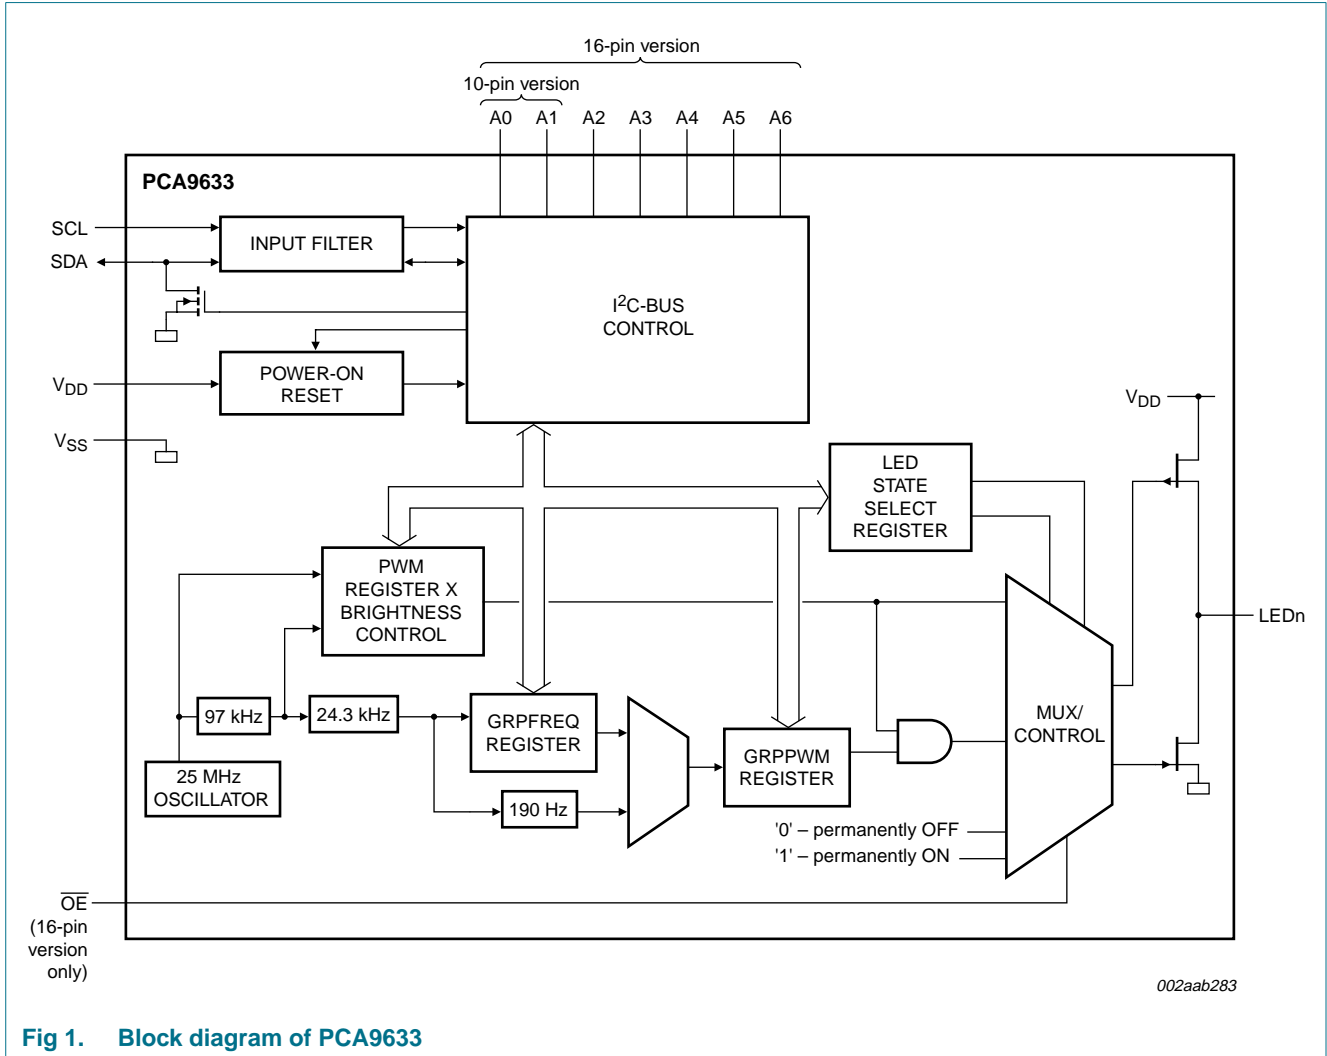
16-pin version

10-pin version

A0 A1 A2 A3 A4 A5 A6

PCA9633

SCL

SDA

INPUT FILTER

$I^2C$-BUS CONTROL

$V_{DD}$

POWER-ON RESET

$V_{SS}$

$V_{DD}$

LED STATE SELECT REGISTER

PWM REGISTER X BRIGHTNESS CONTROL

LEDn

MUX/ CONTROL

97 kHz

24.3 kHz

GRPFREQ REGISTER

GRPPWM REGISTER

25 MHz OSCILLATOR

190 Hz

'0' – permanently OFF

'1' – permanently ON

$\overline{OE}$ (16-pin version only)

002aab283

Fig 1. Block diagram of PCA9633